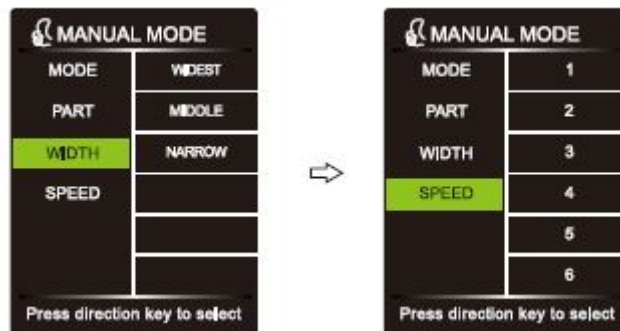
MANUAL MODE

| MODE | WIDEST |
|---|---|
| PART | MIDDLE |
| WIDTH | NARROW |
| SPEED | |

Press direction key to select

MANUAL MODE

| MODE | 1 |
|---|---|
| PART | 2 |
| WIDTH | 3 |
| SPEED | 4 |
| | 5 |
| | 6 |

Press direction key to select